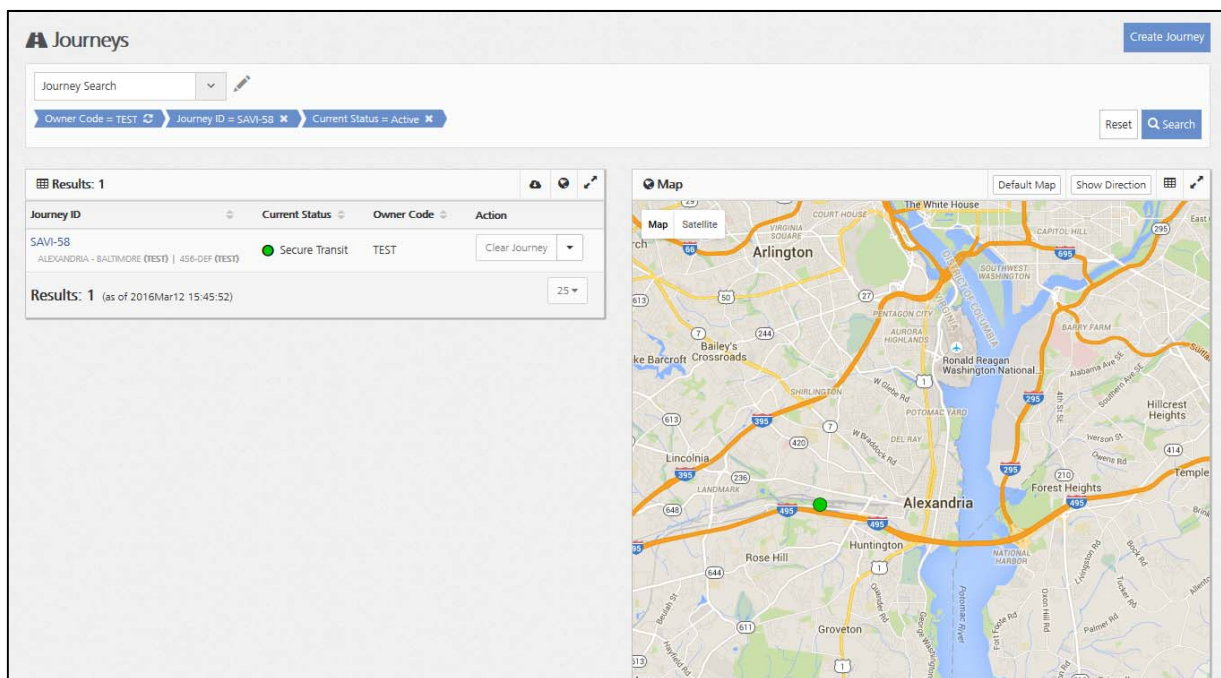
Journeys

Create Journey

Journey Search

Owner Code = TEST
Journey ID = SAVI-58
Current Status = Active

Reset
Search

Results: 1

| Journey ID | Current Status | Owner Code | Action |
|---|---|---|---|
| SAVI-58 ALEXANDRIA - BALTIMORE (TEST) \| 456-DEF (TEST) | Secure Transit | TEST | Clear Journey |

Results: 1 (as of 2016Mar12 15:45:52)

25

Map

Default Map
Show Direction

Map
Satellite

The White House
COURT HOUSE
VIRGINIA SQUARE
CAPITOL HILL
East
Arlington
SOUTHWEST WASHINGTON
DISTRICT OF COLUMBIA
PENTAGON CITY
AURORA HIGHLANDS
BARRY FARM
Bailey's Crossroads
ke Barcroft
Ronald Reagan Washington National
Alabama Ave SE
Southern Ave SE
SHIRLINGTON
W Glebe Rd
POTOMAC YARD
Hillcrest Heights
W Braddock Rd
DEL RAY
Iverson St
Owens Rd
Lincolnia
LANDMARK
Forest Heights
Temple
Alexandria
Huntington
Rose Hill
NATIONAL HARBOR
Groveton
Potomac River
Fort Foote Rd
Oxon Hill Rd
Palmer Rd
Livingston Rd
Tucker Rd
Beulah St
Hayfield Rd
66
50
27
244
7
395
420
613
236
495
648
1
644
611
295
210
414
695